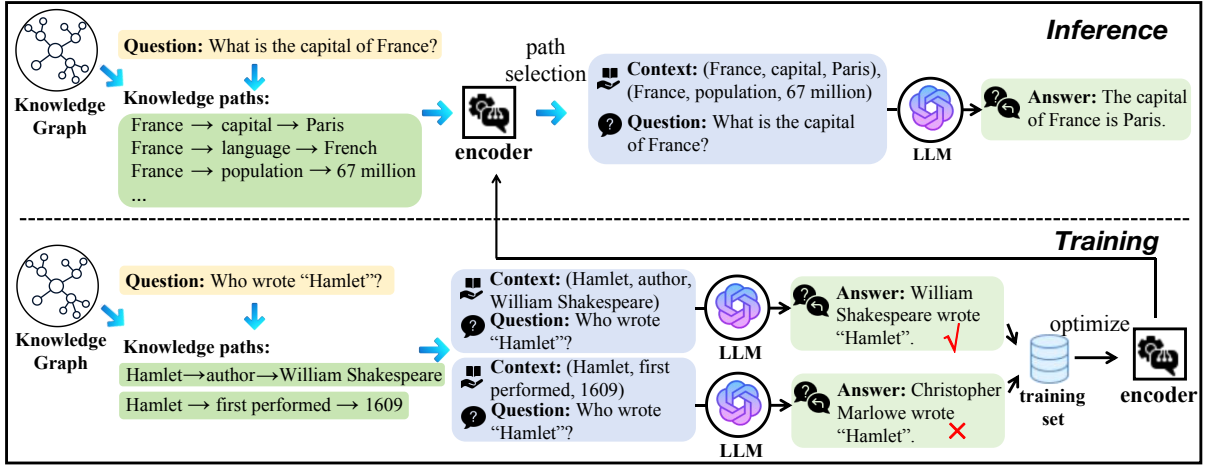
Inference

Knowledge Graph

Question: What is the capital of France?

Knowledge paths:
France → capital → Paris
France → language → French
France → population → 67 million
...

encoder

path selection

Context: (France, capital, Paris), (France, population, 67 million)

Question: What is the capital of France?

LLM

Answer: The capital of France is Paris.

Training

Knowledge Graph

Question: Who wrote "Hamlet"?

Knowledge paths:
Hamlet→author→William Shakespeare
Hamlet → first performed → 1609

Context: (Hamlet, author, William Shakespeare)
Question: Who wrote "Hamlet"?

LLM

Answer: William Shakespeare wrote "Hamlet". √

Context: (Hamlet, first performed, 1609)
Question: Who wrote "Hamlet"?

LLM

Answer: Christopher Marlowe wrote "Hamlet". ✕

training set

optimize

encoder